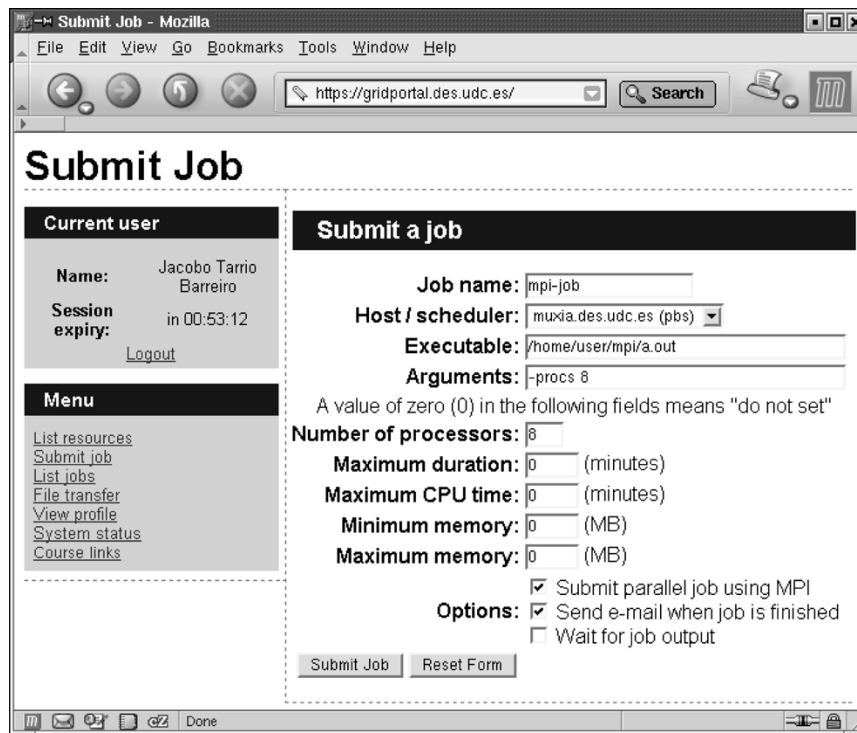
Submit Job - Mozilla

File Edit View Go Bookmarks Tools Window Help

https://gridportal.des.udc.es/

Search

Submit Job

Current user

| Name: | Jacobo Tarrio Barreiro |
|---|---|
| Session expiry: | in 00:53:12 |

Logout

Menu

List resources
Submit job
List jobs
File transfer
View profile
System status
Course links

Submit a job

Job name: mpi-job
Host / scheduler: muxia.des.udc.es (pbs)
Executable: /home/user/mpi/a.out
Arguments: -procs 8
A value of zero (0) in the following fields means "do not set"
Number of processors: 8
Maximum duration: 0 (minutes)
Maximum CPU time: 0 (minutes)
Minimum memory: 0 (MB)
Maximum memory: 0 (MB)
Options: ☑ Submit parallel job using MPI
☑ Send e-mail when job is finished
☐ Wait for job output

Submit Job Reset Form

Done